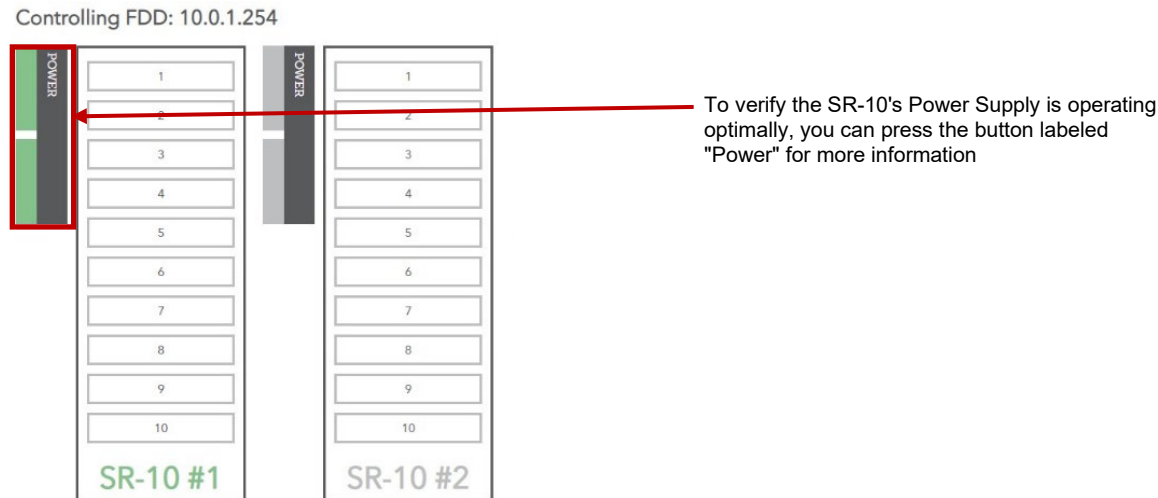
Controlling FDD: 10.0.1.254

POWER

1
2
3
4
5
6
7
8
9
10

SR-10 #1

POWER

1
2
3
4
5
6
7
8
9
10

SR-10 #2

To verify the SR-10's Power Supply is operating optimally, you can press the button labeled "Power" for more information